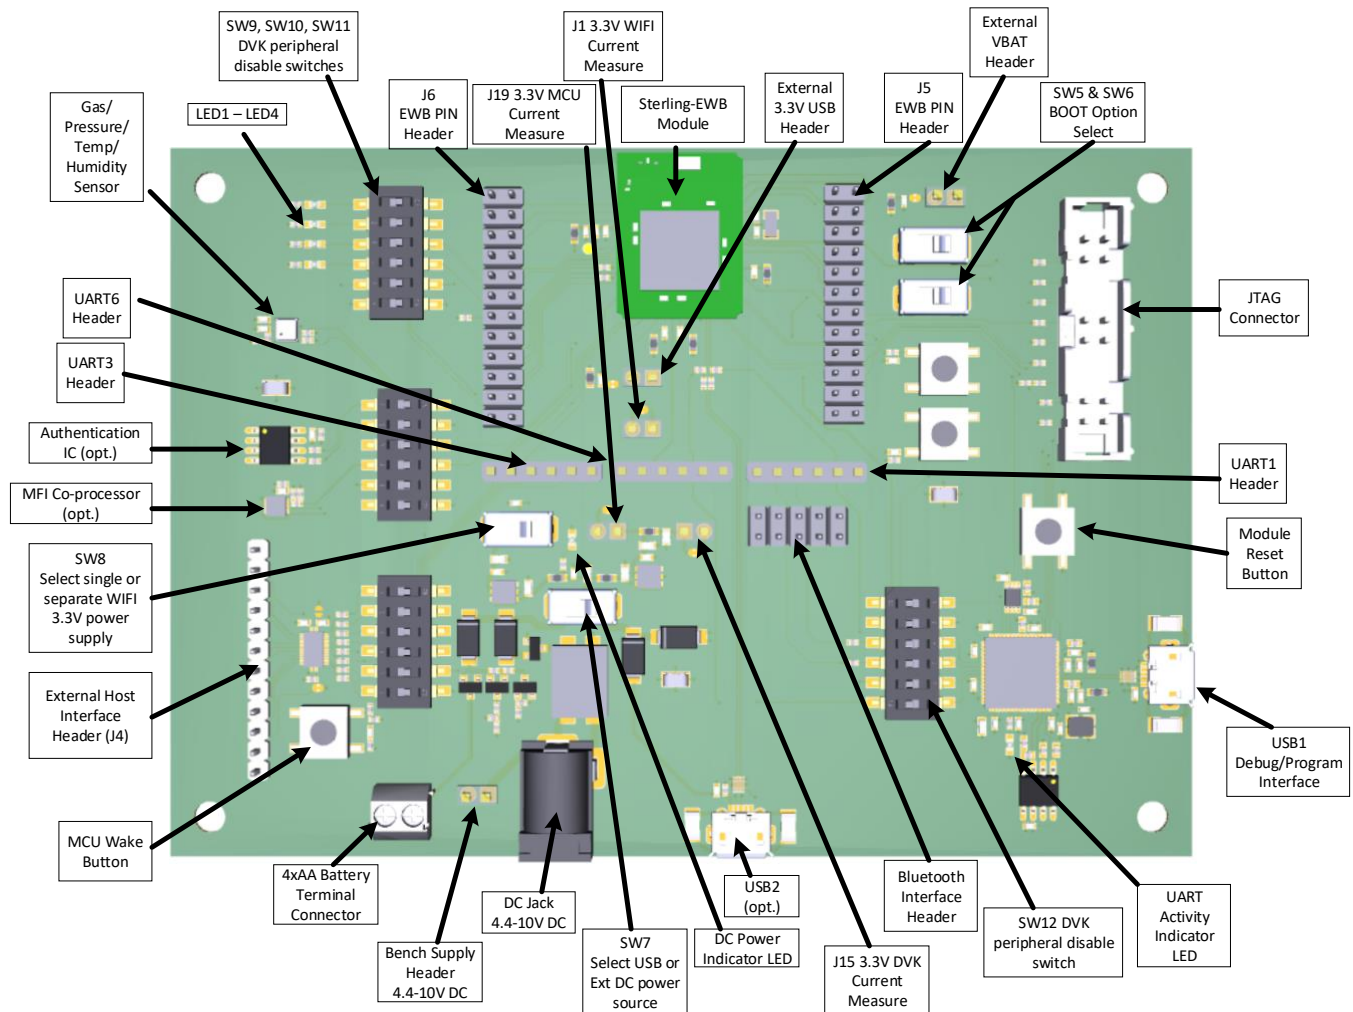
SW9, SW10, SW11 DVK peripheral disable switches

J1 3.3V WIFI Current Measure

External VBAT Header

Gas/ Pressure/ Temp/ Humidity Sensor

LED1 – LED4

J6 EWB PIN Header

J19 3.3V MCU Current Measure

Sterling-EWB Module

External 3.3V USB Header

J5 EWB PIN Header

SW5 & SW6 BOOT Option Select

UART6 Header

UART3 Header

JTAG Connector

Authentication IC (opt.)

UART1 Header

MFI Co-processor (opt.)

Module Reset Button

SW8 Select single or separate WIFI 3.3V power supply

External Host Interface Header (J4)

USB1 Debug/Program Interface

MCU Wake Button

4xAA Battery Terminal Connector

DC Jack 4.4-10V DC

USB2 (opt.)

Bluetooth Interface Header

SW12 DVK peripheral disable switch

UART Activity Indicator LED

Bench Supply Header 4.4-10V DC

SW7 Select USB or Ext DC power source

DC Power Indicator LED

J15 3.3V DVK Current Measure